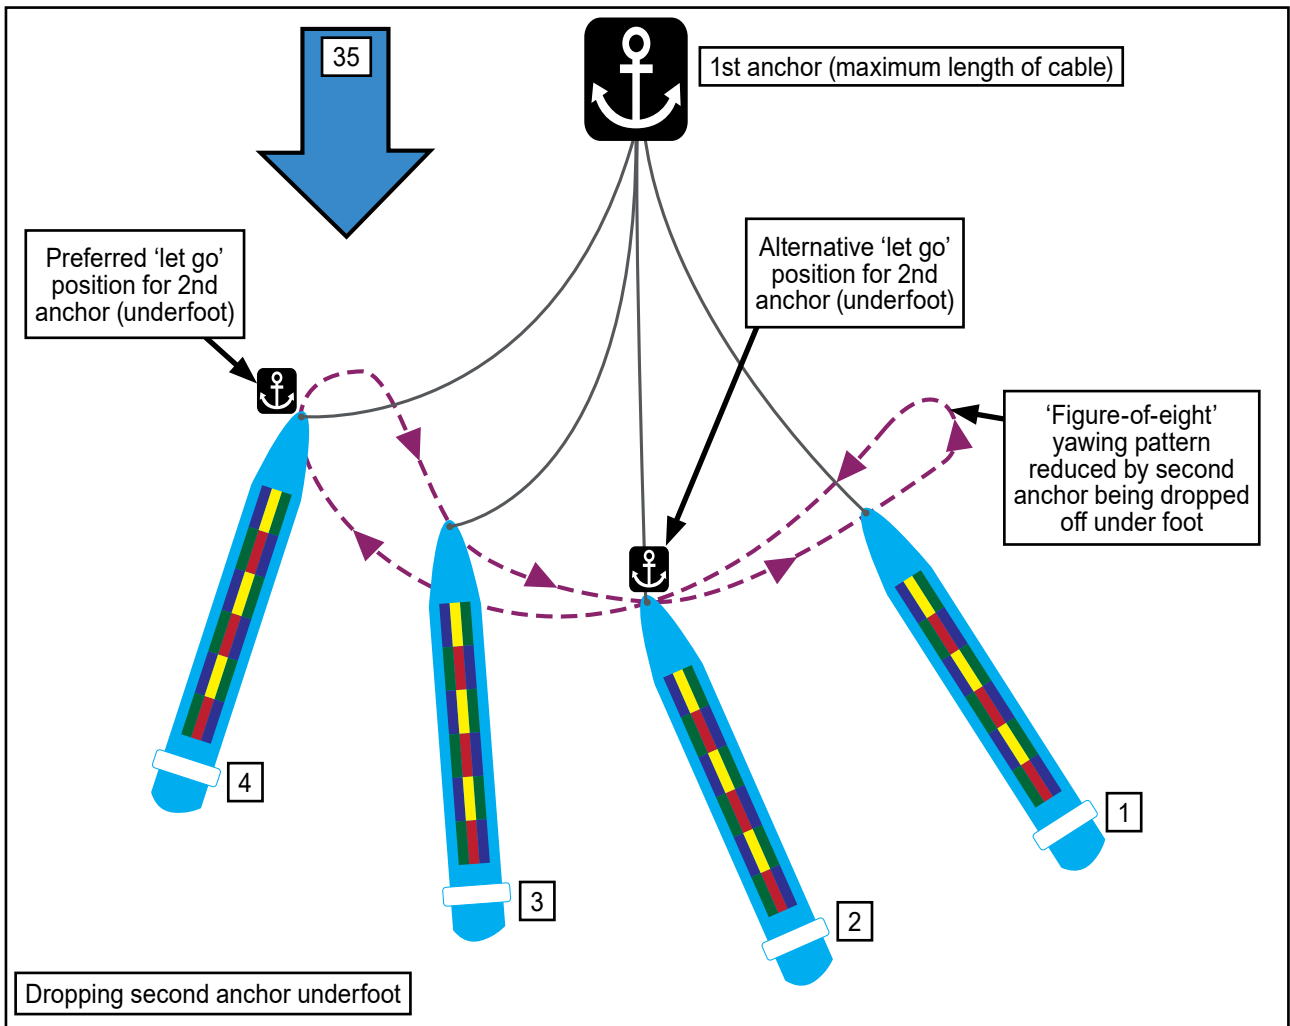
35

1st anchor (maximum length of cable)

Preferred ‘let go’ position for 2nd anchor (underfoot)

Alternative ‘let go’ position for 2nd anchor (underfoot)

‘Figure-of-eight’ yawing pattern reduced by second anchor being dropped off under foot

4

3

2

1

Dropping second anchor underfoot